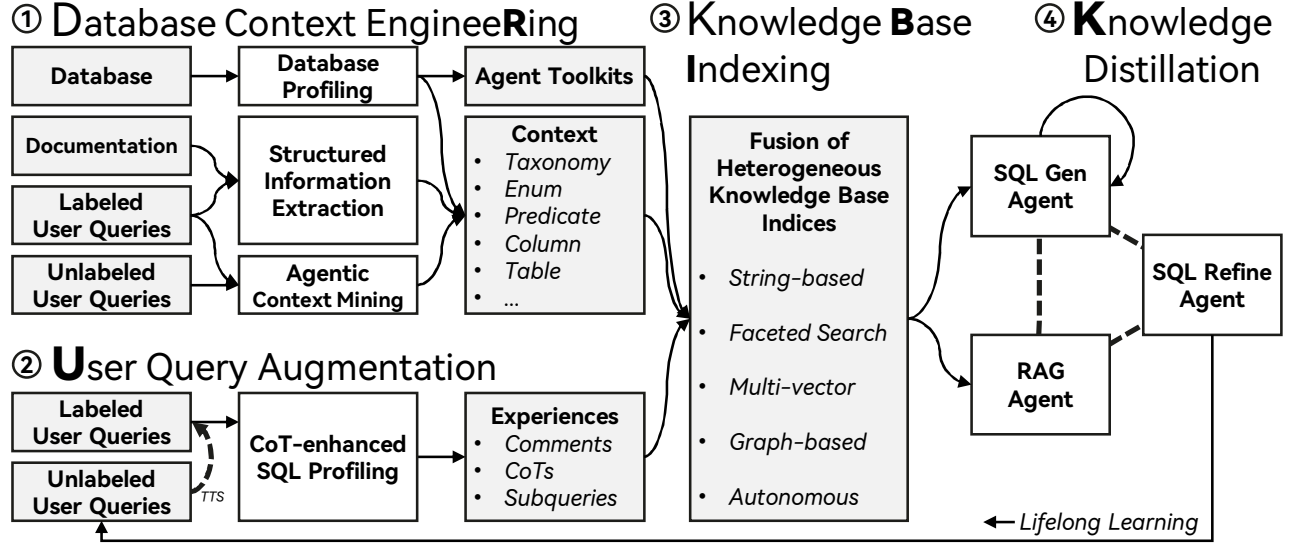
① Database Context EngineeRing

Database

Database Profiling

Agent Toolkits

Documentation

Structured Information Extraction

Labeled User Queries

Unlabeled User Queries

Agentic Context Mining

Context
• Taxonomy
• Enum
• Predicate
• Column
• Table
• ...

③ Knowledge Base Indexing

Fusion of Heterogeneous Knowledge Base Indices

• String-based
• Faceted Search
• Multi-vector
• Graph-based
• Autonomous

④ Knowledge Distillation

SQL Gen Agent

SQL Refine Agent

RAG Agent

② User Query Augmentation

Labeled User Queries

Unlabeled User Queries

TTS

CoT-enhanced SQL Profiling

Experiences
• Comments
• CoTs
• Subqueries

← Lifelong Learning